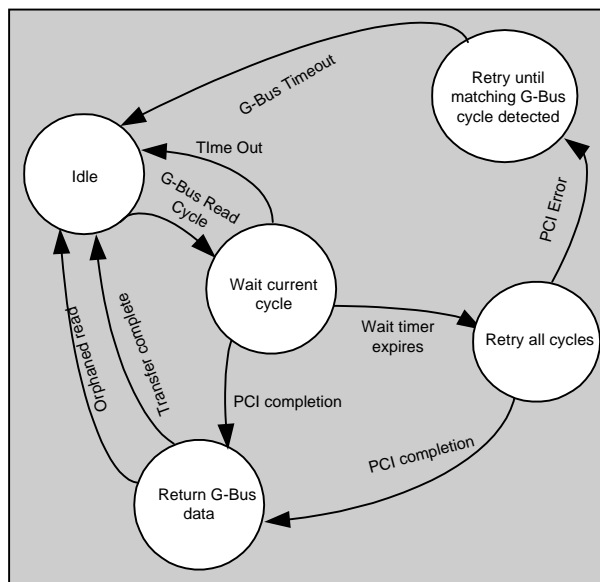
G-Bus Timeout

Retry until matching G-Bus cycle detected

Idle

TIme Out

G-Bus Read Cycle

PCI Error

Wait current cycle

Wait timer expires

Retry all cycles

Orphaned read

Transfer complete

PCI completion

PCI completion

Return G-Bus data